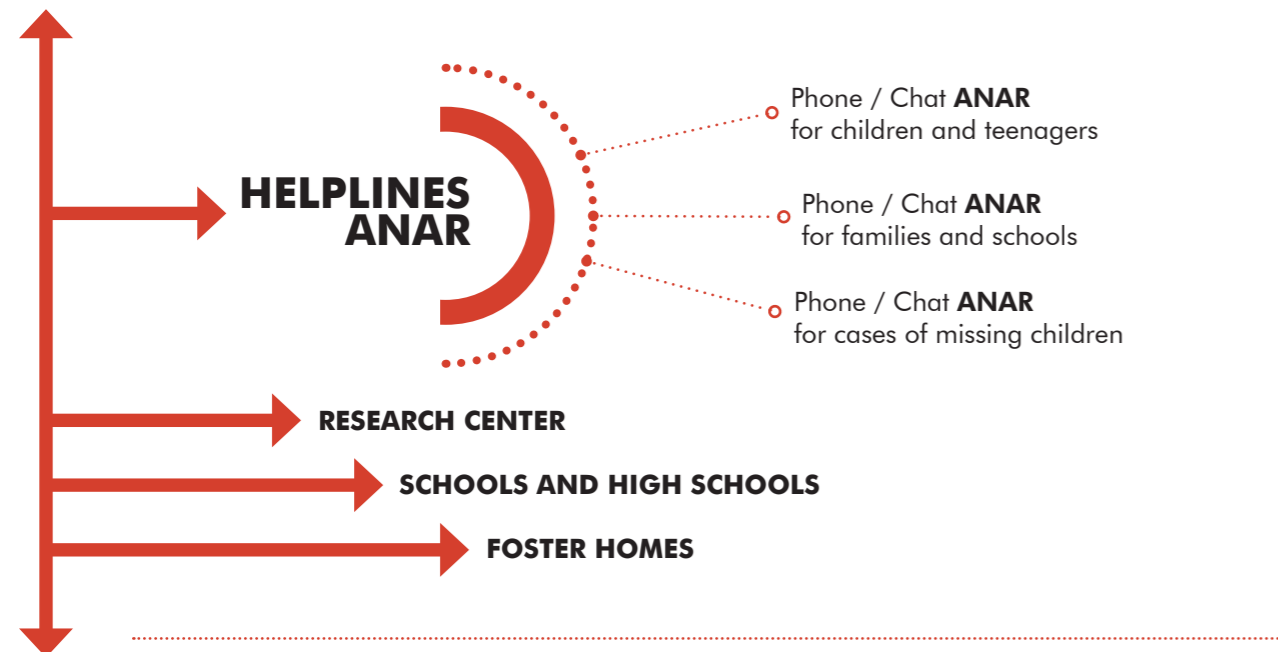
HELPLINES ANAR

Phone / Chat **ANAR** for children and teenagers

Phone / Chat **ANAR** for families and schools

Phone / Chat **ANAR** for cases of missing children

RESEARCH CENTER

SCHOOLS AND HIGH SCHOOLS

FOSTER HOMES